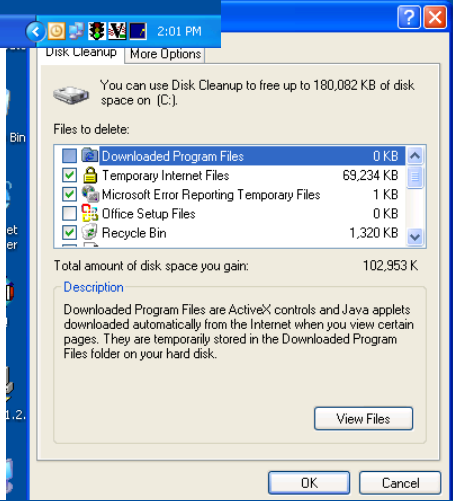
2:01 PM

?

Disk Cleanup | More Options

You can use Disk Cleanup to free up to 180,082 KB of disk space on (C:).

Files to delete:

| | | |
|---|---|---|
| ☐ | Downloaded Program Files | 0 KB |
| ☑ | Temporary Internet Files | 69,234 KB |
| ☑ | Microsoft Error Reporting Temporary Files | 1 KB |
| ☐ | Office Setup Files | 0 KB |
| ☑ | Recycle Bin | 1,320 KB |

Total amount of disk space you gain: 102,953 K

Description

Downloaded Program Files are ActiveX controls and Java applets downloaded automatically from the Internet when you view certain pages. They are temporarily stored in the Downloaded Program Files folder on your hard disk.

View Files

OK | Cancel

Bin

et
er

1.2.